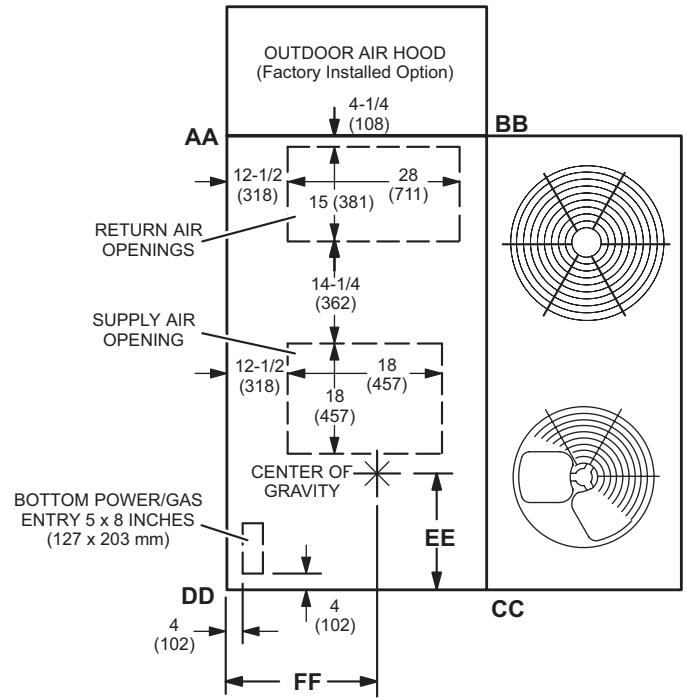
OUTDOOR AIR HOOD
(Factory Installed Option)

4-1/4
(108)

AA

BB

12-1/2
(318)

28
(711)

15 (381)

RETURN AIR
OPENINGS

14-1/4
(362)

SUPPLY AIR
OPENING

12-1/2
(318)

18
(457)

18
(457)

CENTER OF
GRAVITY

BOTTOM POWER/GAS
ENTRY 5 x 8 INCHES
(127 x 203 mm)

EE

DD

CC

4
(102)

4
(102)

FF